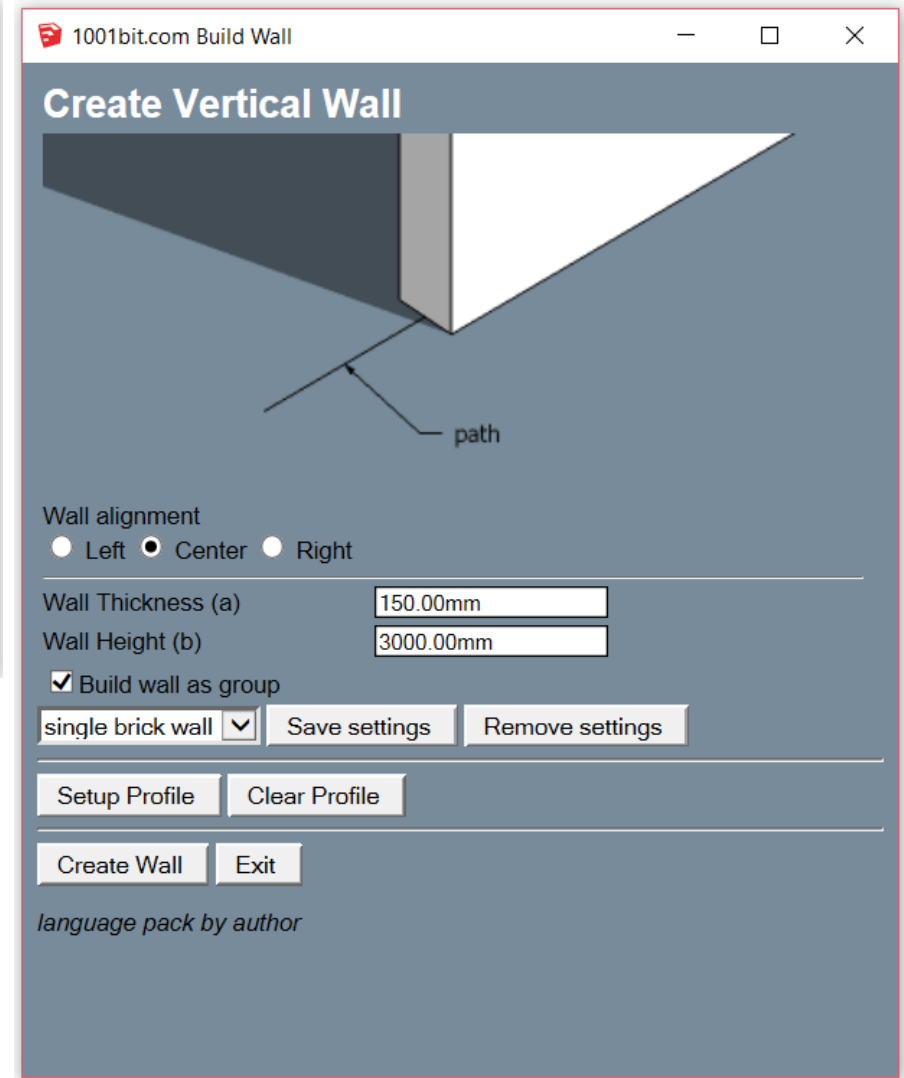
1001bit.com Build Wall

Create Vertical Wall

path

Wall alignment
Left Center Right

Wall Thickness (a) 150.00mm
Wall Height (b) 3000.00mm

Build wall as group

single brick wall
Save settings
Remove settings

Setup Profile
Clear Profile

Create Wall
Exit

language pack by author